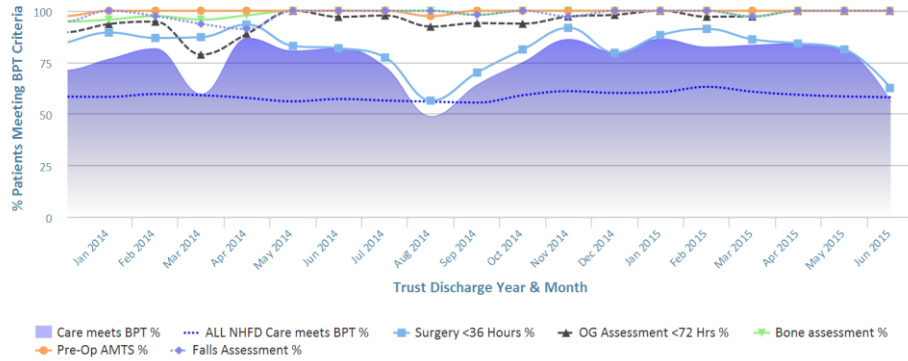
% Patients Meeting BPT Criteria

100
75
50
25
0

Jan 2014
Feb 2014
Mar 2014
Apr 2014
May 2014
Jun 2014
Jul 2014
Aug 2014
Sep 2014
Oct 2014
Nov 2014
Dec 2014
Jan 2015
Feb 2015
Mar 2015
Apr 2015
May 2015
Jun 2015

Trust Discharge Year & Month

Care meets BPT %
ALL NHFD Care meets BPT %
Surgery <36 Hours %
OG Assessment <72 Hrs %
Bone assessment %
Pre-Op AMTS %
Falls Assessment %